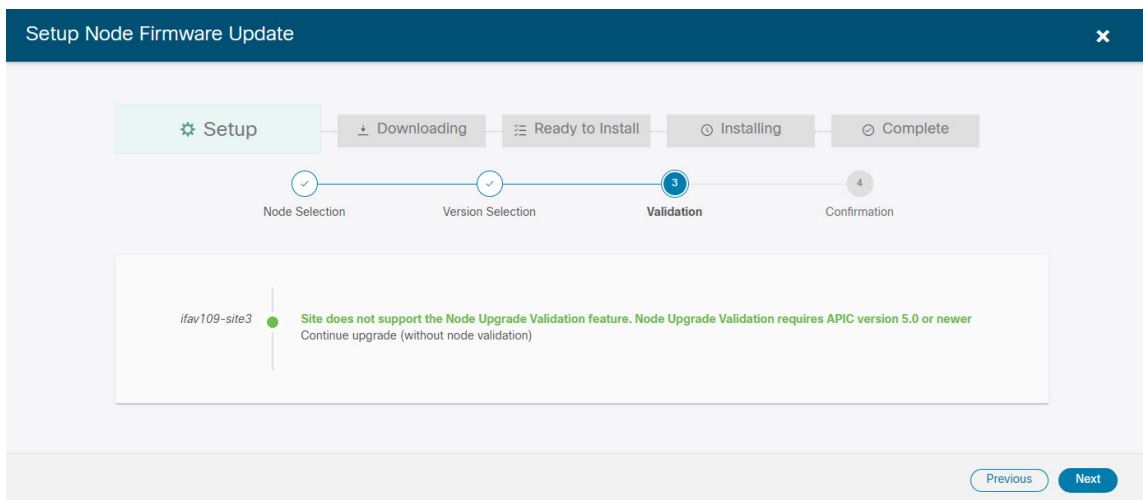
Setup Node Firmware Update

Setup

Downloading

Ready to Install

Installing

Complete

Node Selection

Version Selection

3

Validation

4

Confirmation

ifav109-site3

Site does not support the Node Upgrade Validation feature. Node Upgrade Validation requires APIC version 5.0 or newer

Continue upgrade (without node validation)

Previous

Next